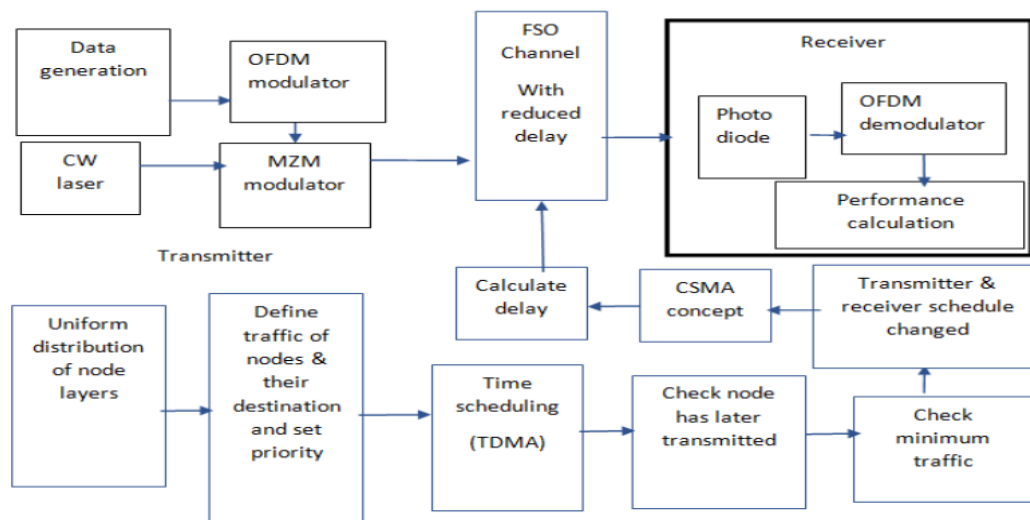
Data generation

OFDM modulator

CW laser

MZM modulator

Transmitter

FSO Channel

With reduced delay

Receiver

Photo diode

OFDM demodulator

Performance calculation

Calculate delay

CSMA concept

Transmitter & receiver schedule changed

Uniform distribution of node layers

Define traffic of nodes & their destination and set priority

Time scheduling

(TDMA)

Check node has later transmitted

Check minimum traffic